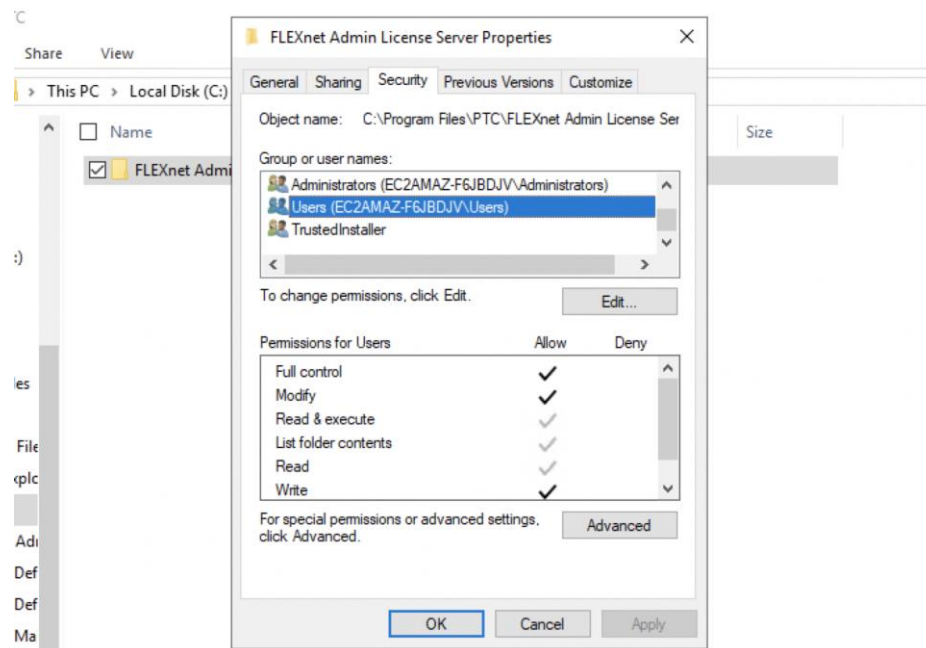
'C

Share View

> This PC > Local Disk (C:)

Name

FLEXnet Admi

:)

les

File

xplc

Adı

Def

Def

Ma

Size

FLEXnet Admin License Server Properties

General Sharing Security Previous Versions Customize

Object name: C:\Program Files\PTC\FLEXnet Admin License Ser

Group or user names:

Administrators (EC2AMAZ-F6JBDJV\Administrators)
Users (EC2AMAZ-F6JBDJV\Users)
TrustedInstaller

To change permissions, click Edit.

Edit...

| Permissions for Users | Allow | Deny |
|---|---|---|
| Full control | ✓ | |
| Modify | ✓ | |
| Read & execute | ✓ | |
| List folder contents | ✓ | |
| Read | ✓ | |
| Write | ✓ | |

For special permissions or advanced settings, click Advanced.

Advanced

OK Cancel Apply